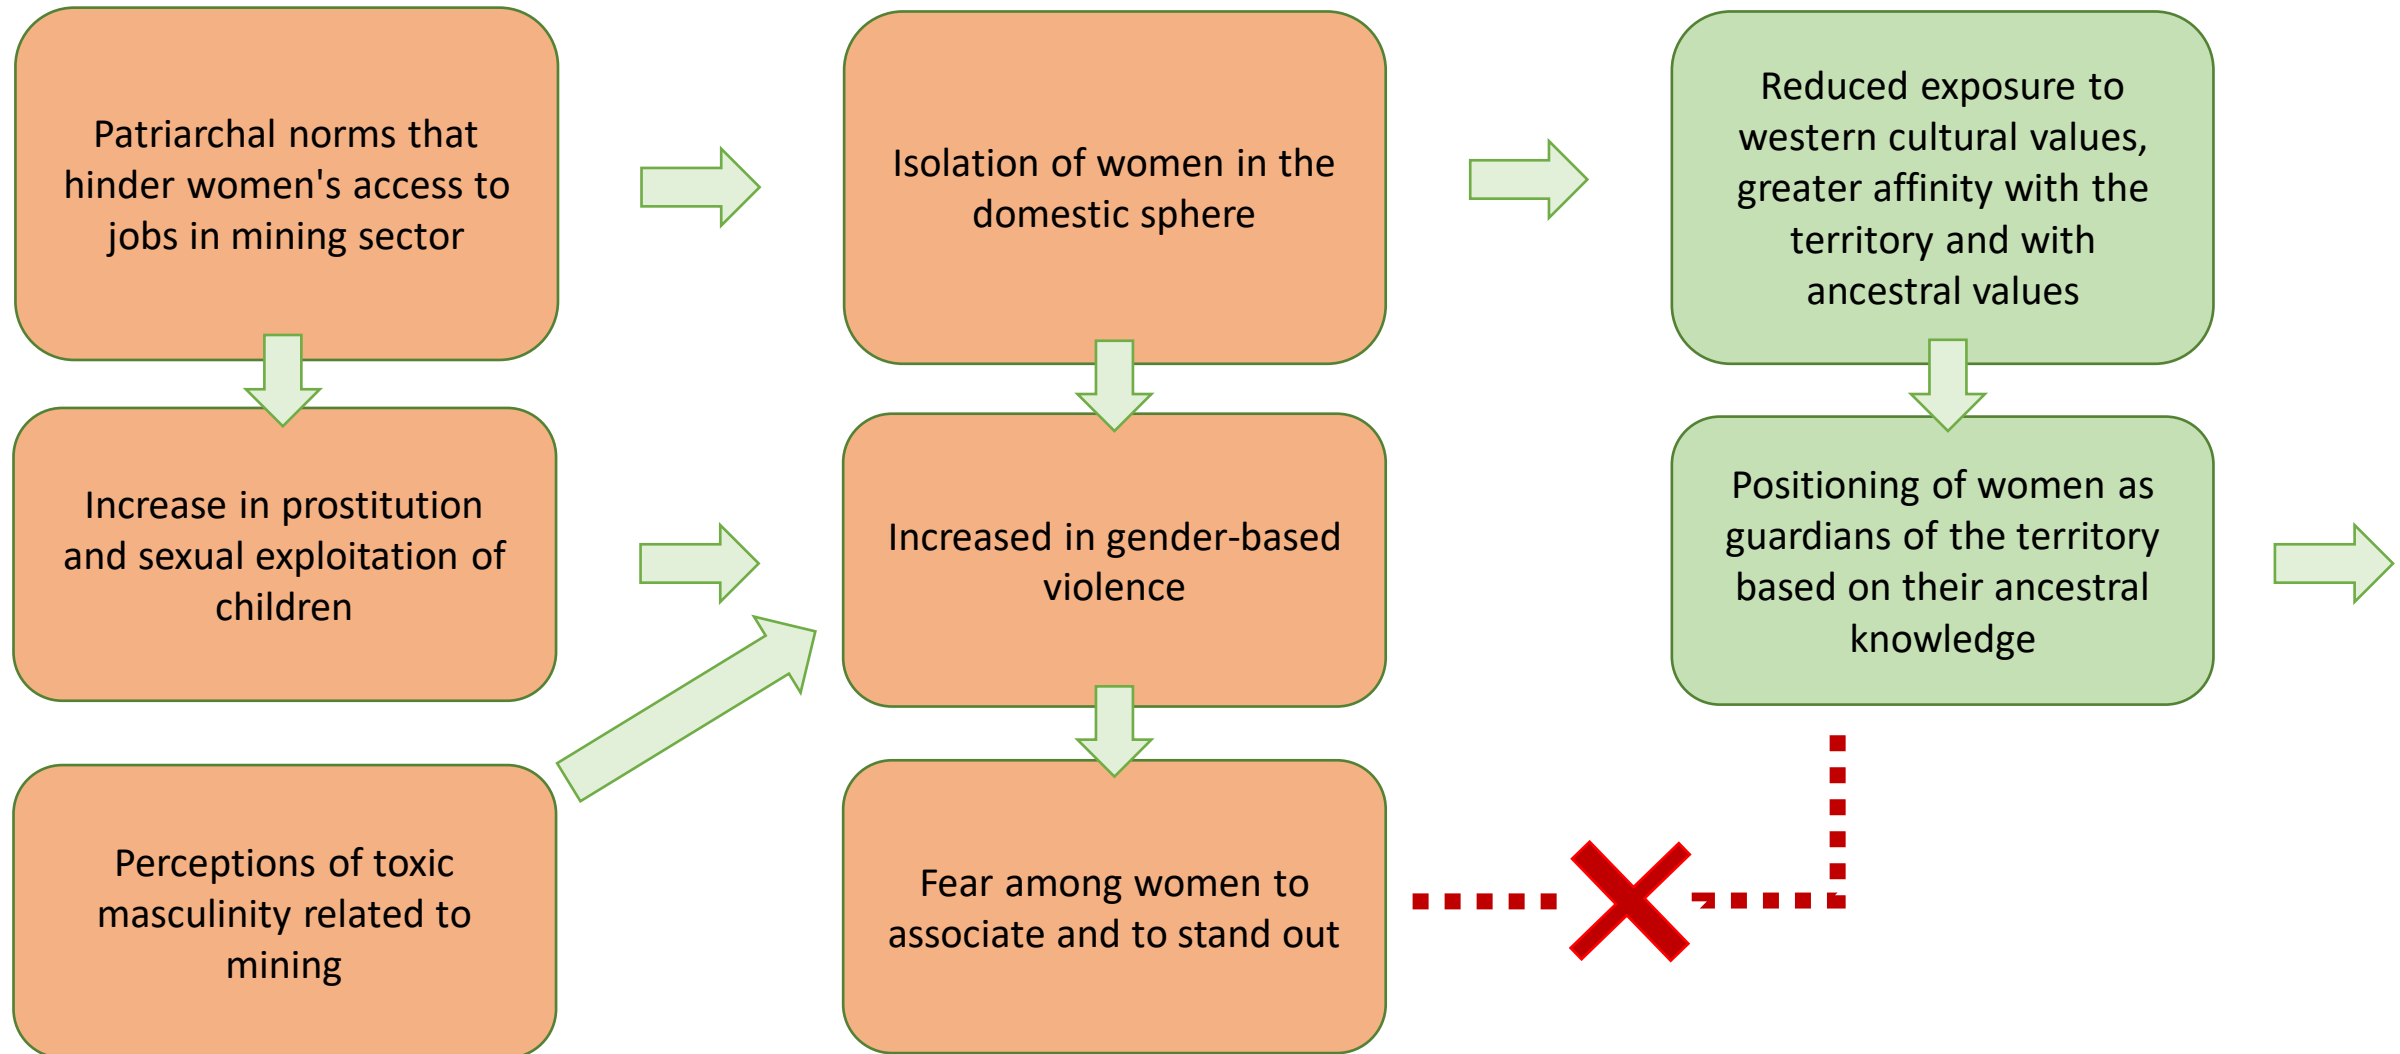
Patriarchal norms that hinder women's access to jobs in mining sector

Increase in prostitution and sexual exploitation of children

Perceptions of toxic masculinity related to mining

Isolation of women in the domestic sphere

Increased in gender-based violence

Fear among women to associate and to stand out

Reduced exposure to western cultural values, greater affinity with the territory and with ancestral values

Positioning of women as guardians of the territory based on their ancestral knowledge